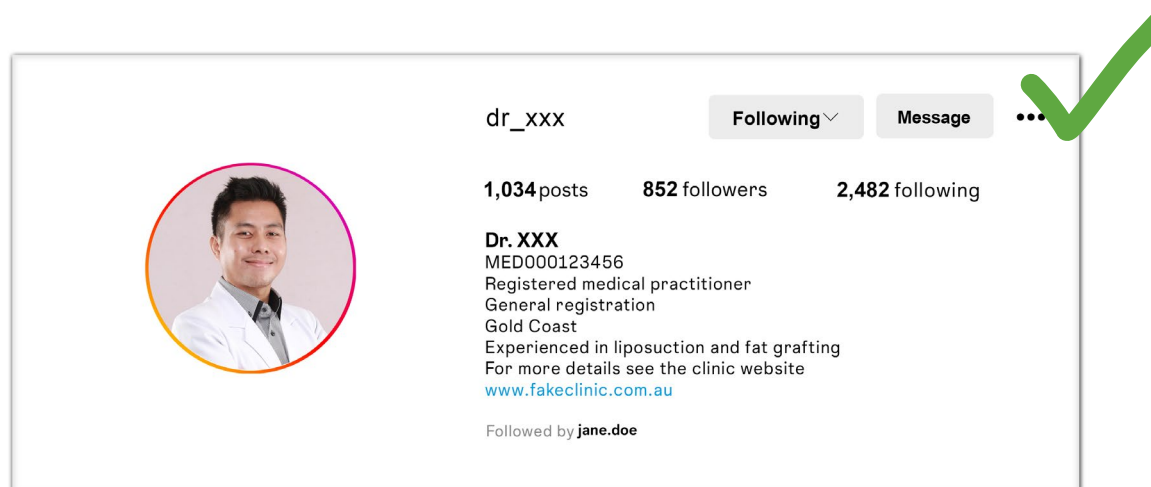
dr_xxx

Following

Message

•••

1,034 posts 852 followers 2,482 following

Dr. XXX
MED000123456
Registered medical practitioner
General registration
Gold Coast
Experienced in liposuction and fat grafting
For more details see the clinic website
www.fakeclinic.com.au

Followed by jane.doe